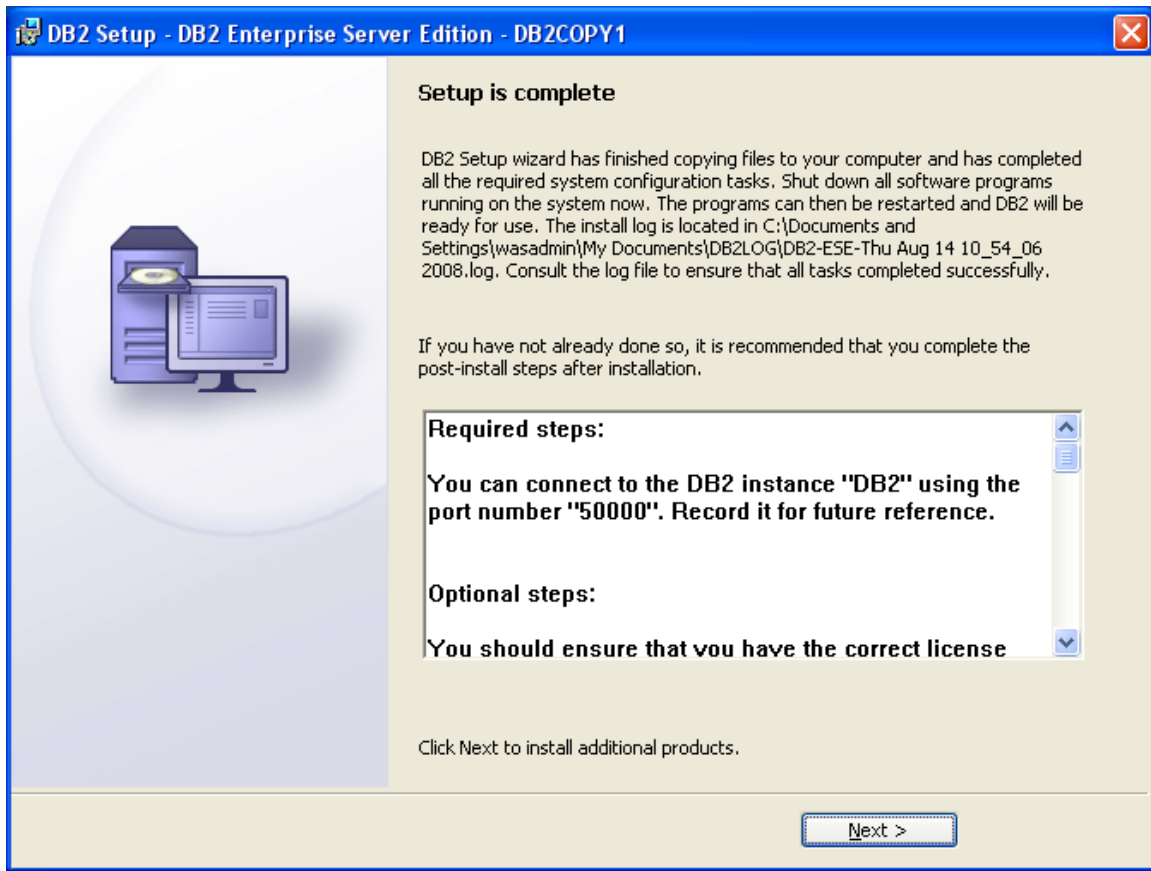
DB2 Setup - DB2 Enterprise Server Edition - DB2COPY1

Setup is complete

DB2 Setup wizard has finished copying files to your computer and has completed all the required system configuration tasks. Shut down all software programs running on the system now. The programs can then be restarted and DB2 will be ready for use. The install log is located in C:\Documents and Settings\wasadmin\My Documents\DB2LOG\DB2-ESE-Thu Aug 14 10_54_06 2008.log. Consult the log file to ensure that all tasks completed successfully.

If you have not already done so, it is recommended that you complete the post-install steps after installation.

Required steps:

You can connect to the DB2 instance "DB2" using the port number "50000". Record it for future reference.

Optional steps:

You should ensure that you have the correct license

Click Next to install additional products.

Next >